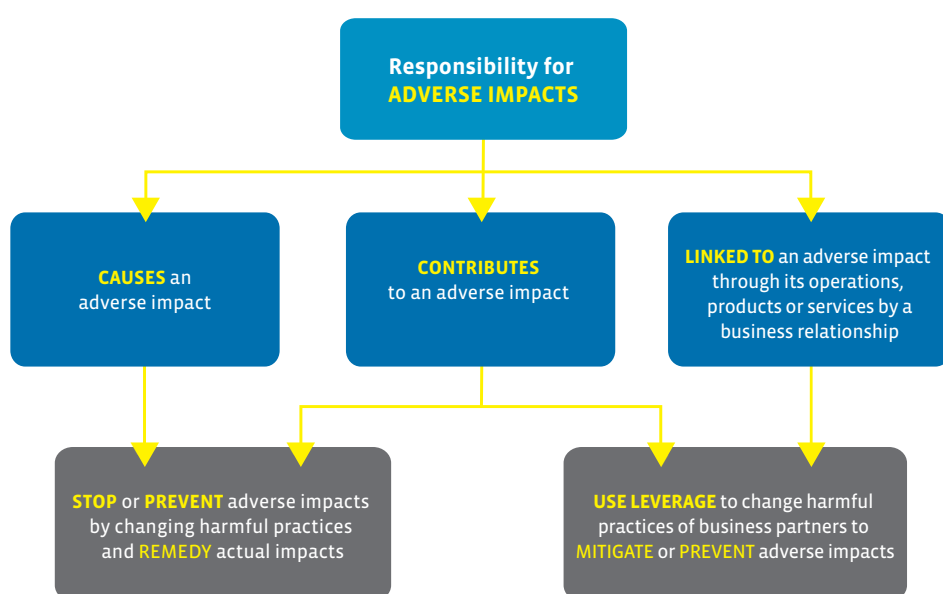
Responsibility for ADVERSE IMPACTS

CAUSES an adverse impact

CONTRIBUTES to an adverse impact

LINKED TO an adverse impact through its operations, products or services by a business relationship

STOP or PREVENT adverse impacts by changing harmful practices and REMEDY actual impacts

USE LEVERAGE to change harmful practices of business partners to MITIGATE or PREVENT adverse impacts